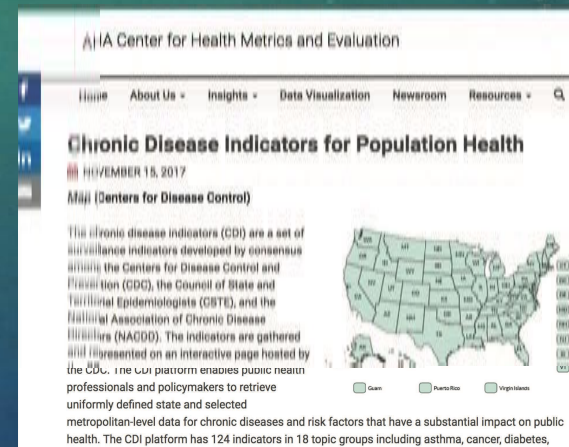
AHA Center for Health Metrics and Evaluation

Home About Us - Insights - Data Visualization Newsroom Resources -

Chronic Disease Indicators for Population Health

NOVEMBER 15, 2017

Map (Centers for Disease Control)

The chronic disease indicators (CDI) are a set of surveillance indicators developed by consensus among the Centers for Disease Control and Prevention (CDC), the Council of State and Territorial Epidemiologists (CSTE), and the National Association of Chronic Disease Directors (NACDD). The indicators are gathered and represented on an interactive page hosted by the CDC. The CDI platform enables public health professionals and policymakers to retrieve uniformly defined state and selected metropolitan-level data for chronic diseases and risk factors that have a substantial impact on public health. The CDI platform has 124 indicators in 18 topic groups including asthma, cancer, diabetes,

Guam Puerto Rico Virgin Islands